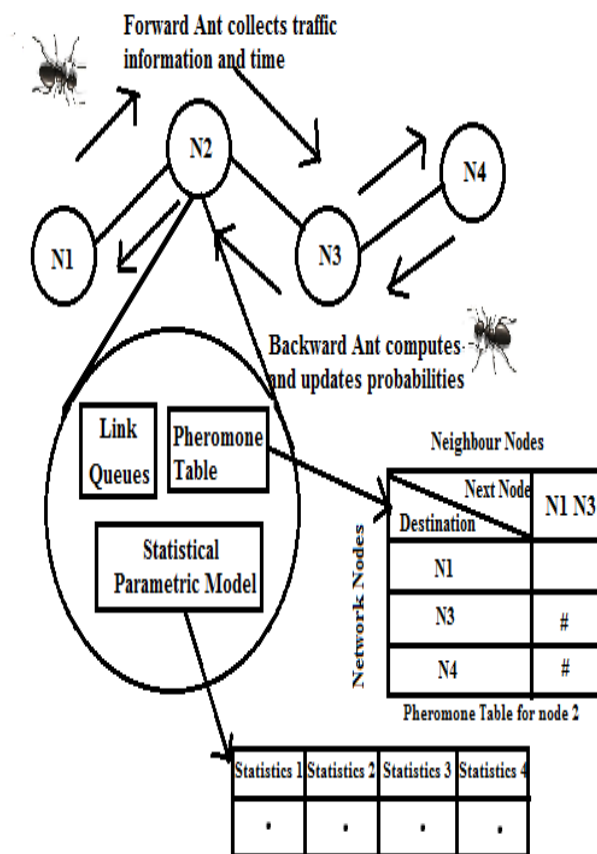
Forward Ant collects traffic information and time

N2

N4

N1

N3

Backward Ant computes and updates probabilities

Link Queues

Pheromone Table

Statistical Parametric Model

Neighbour Nodes

Network Nodes

| Next Node / Destination | N1 N3 |
|---|---|
| N1 | |
| N3 | # |
| N4 | # |

Pheromone Table for node 2

| Statistics 1 | Statistics 2 | Statistics 3 | Statistics 4 |
|---|---|---|---|
| . | . | . | . |